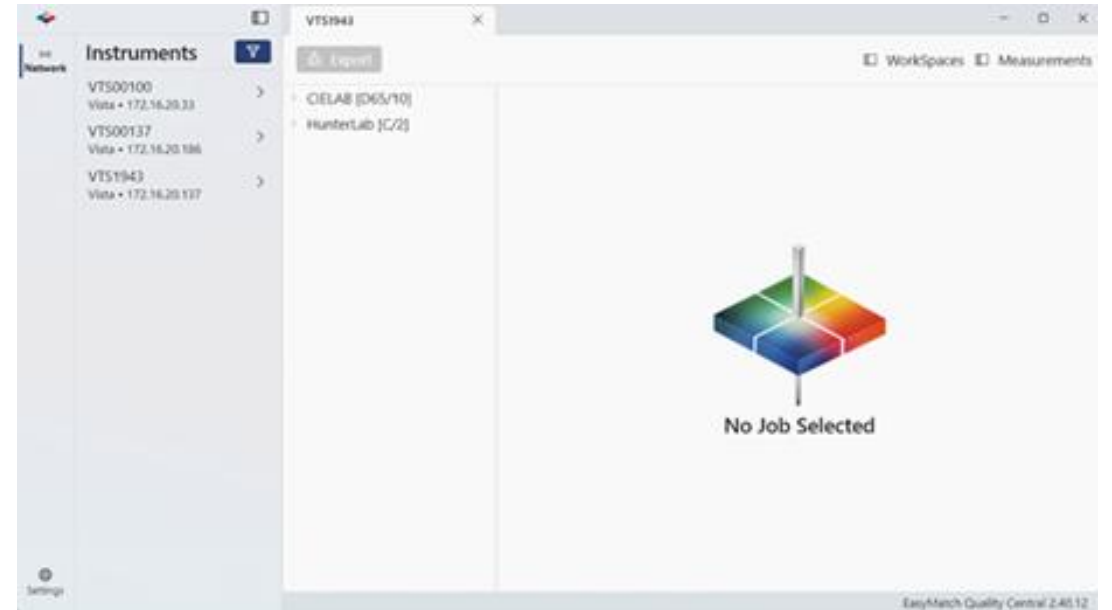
Network

Instruments

VTS00100
Vista • 172.16.20.33

VTS00137
Vista • 172.16.20.186

VTS1943
Vista • 172.16.20.137

Settings

VTS1943

Export

WorkSpaces Measurements

CIELAB [D65/10]

HunterLab [C/2]

No Job Selected

EasyMatch Quality Central 2.40.12